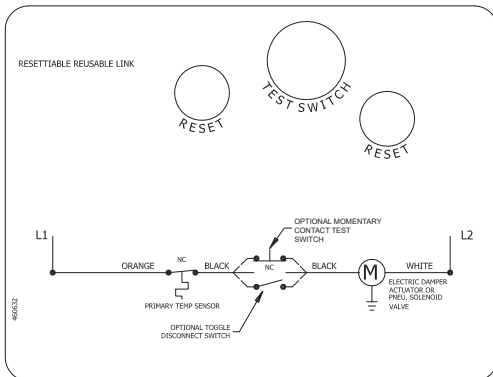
RESETTIABLE REUSABLE LINK

RESET

TEST SWITCH

RESET

L1

L2

ORANGE

NC

BLACK

NC

BLACK

M

WHITE

OPTIONAL MOMENTARY CONTACT TEST SWITCH

PRIMARY TEMP SENSOR

OPTIONAL TOGGLE DISCONNECT SWITCH

ELECTRIC DAMPER ACTUATOR OR PNEU, SOLENOID VALVE

460632